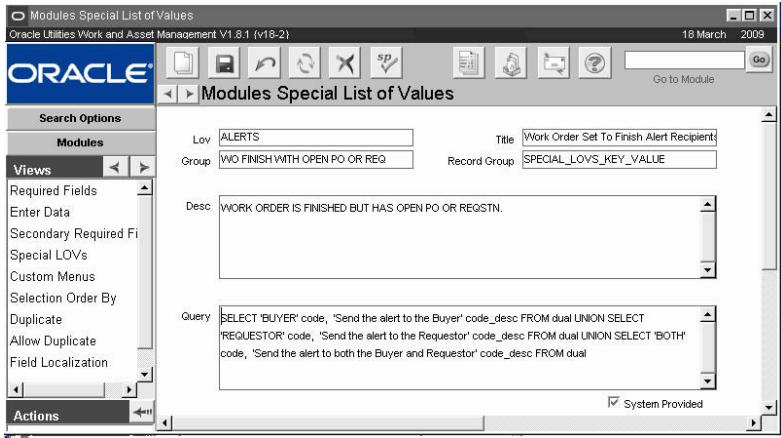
Modules Special List of Values

Oracle Utilities Work and Asset Management V1.8.1 (v18-2)

18 March 2009

ORACLE

Go to Module

Go

Modules Special List of Values

Search Options

Modules

Views

Required Fields

Enter Data

Secondary Required Fi

Special LOVs

Custom Menus

Selection Order By

Duplicate

Allow Duplicate

Field Localization

Actions

Lov ALERTS

Title Work Order Set To Finish Alert Recipients

Group WO FINISH WITH OPEN PO OR REQ

Record Group SPECIAL_LOVS_KEY_VALUE

Desc WORK ORDER IS FINISHED BUT HAS OPEN PO OR REQSTN.

Query SELECT 'BUYER' code, 'Send the alert to the Buyer' code_desc FROM dual UNION SELECT 'REQUESTOR' code, 'Send the alert to the Requestor' code_desc FROM dual UNION SELECT 'BOTH' code, 'Send the alert to both the Buyer and Requestor' code_desc FROM dual

System Provided